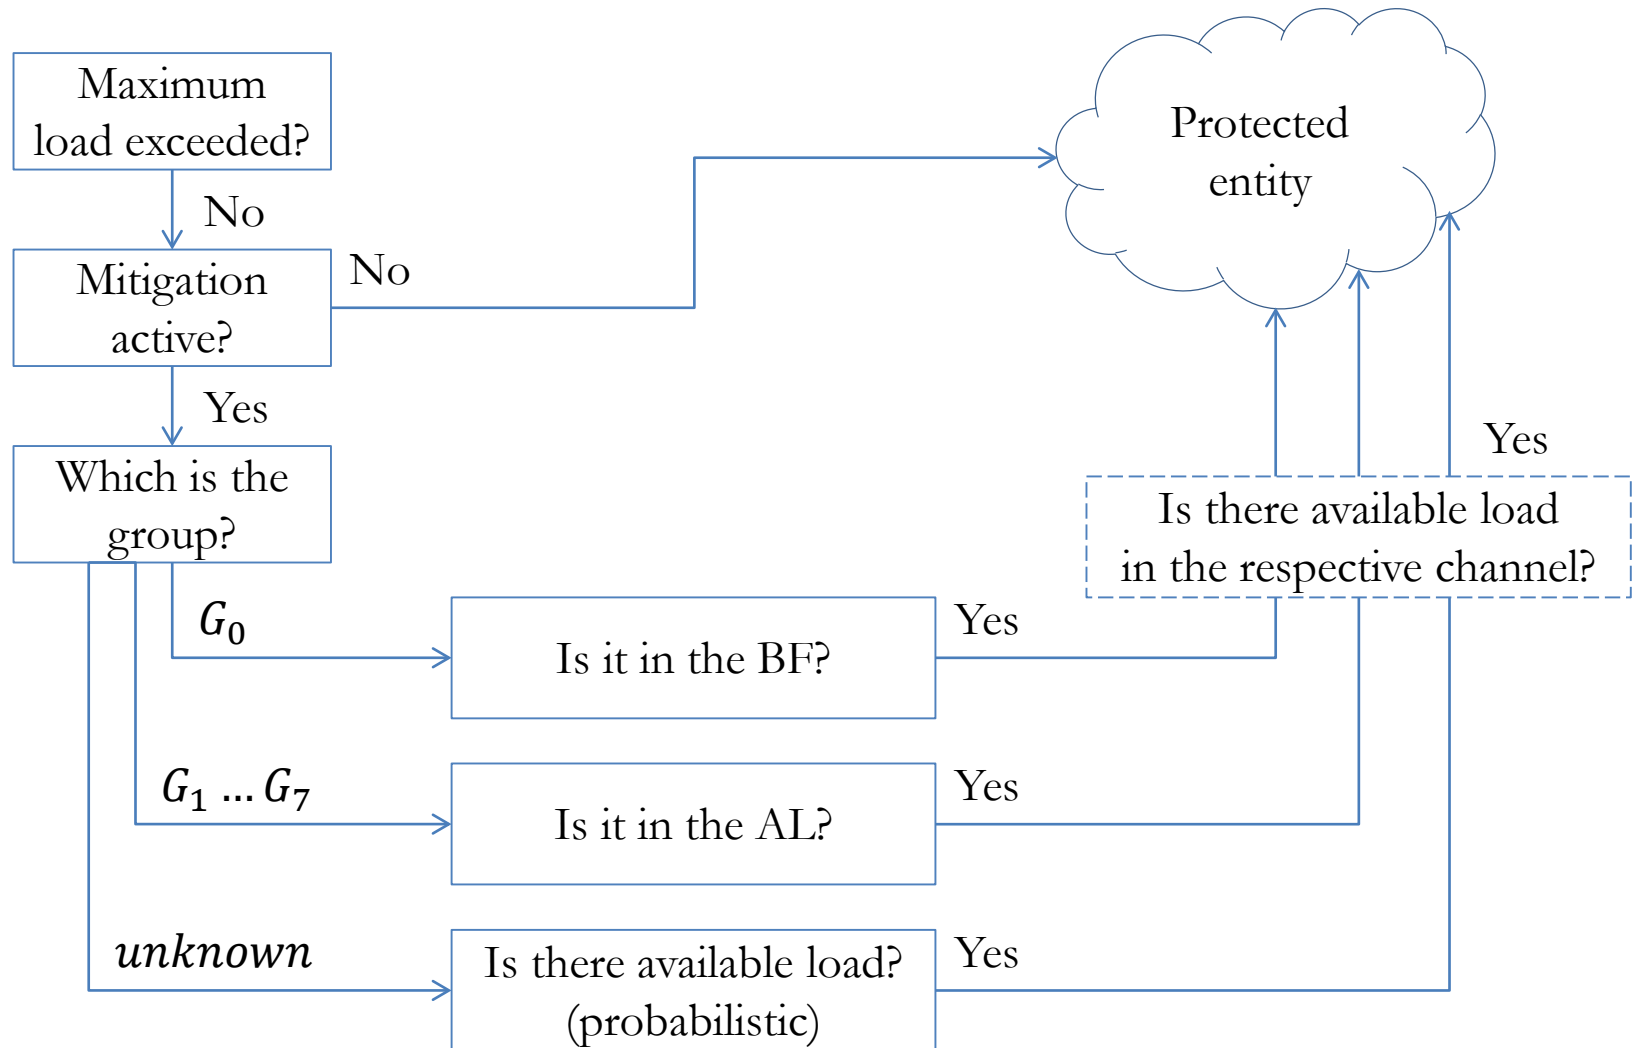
Maximum load exceeded?

No

Mitigation active?

No

Protected entity

Yes

Which is the group?

Yes

Is there available load in the respective channel?

$G_0$

Is it in the BF?

Yes

$G_1 \dots G_7$

Is it in the AL?

Yes

$unknown$

Is there available load? (probabilistic)

Yes